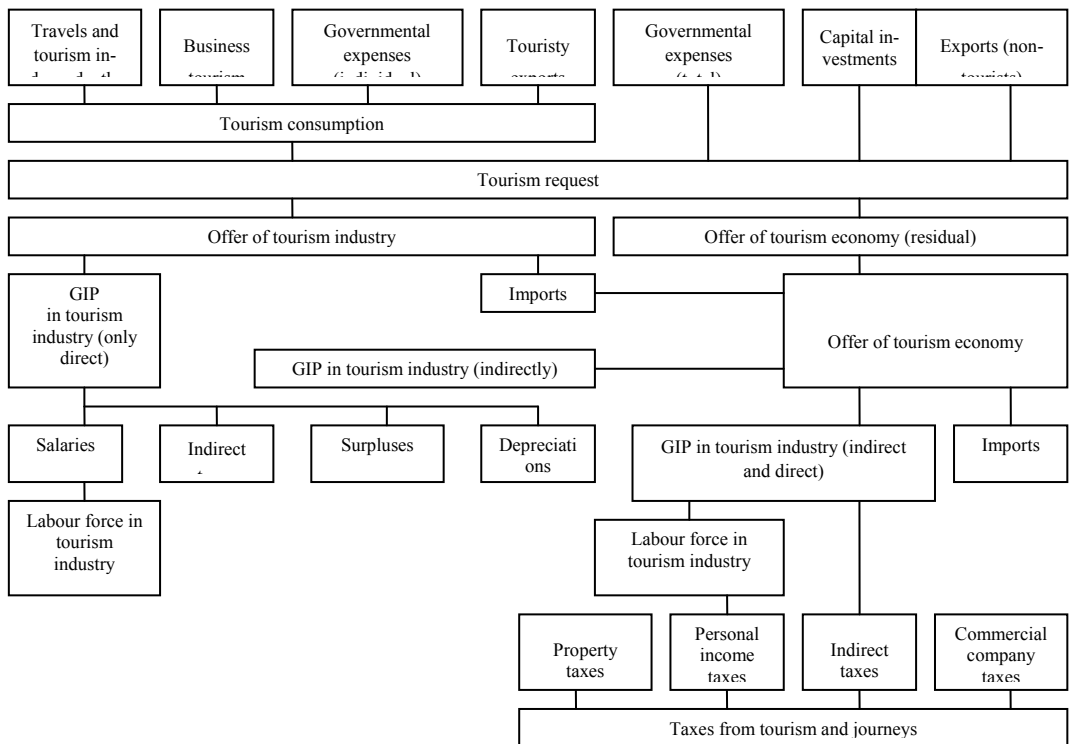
Travels and tourism in-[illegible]

Business tourism

Governmental expenses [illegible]

Touristy exports

Governmental expenses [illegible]

Capital investments

Exports (non-tourists)

Tourism consumption

Tourism request

Offer of tourism industry

Offer of tourism economy (residual)

GIP in tourism industry (only direct)

Imports

Offer of tourism economy

GIP in tourism industry (indirectly)

Salaries

Indirect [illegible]

Surpluses

Depreciations

GIP in tourism industry (indirect and direct)

Imports

Labour force in tourism industry

Labour force in tourism industry

Property taxes

Personal income taxes

Indirect taxes

Commercial company taxes

Taxes from tourism and journeys